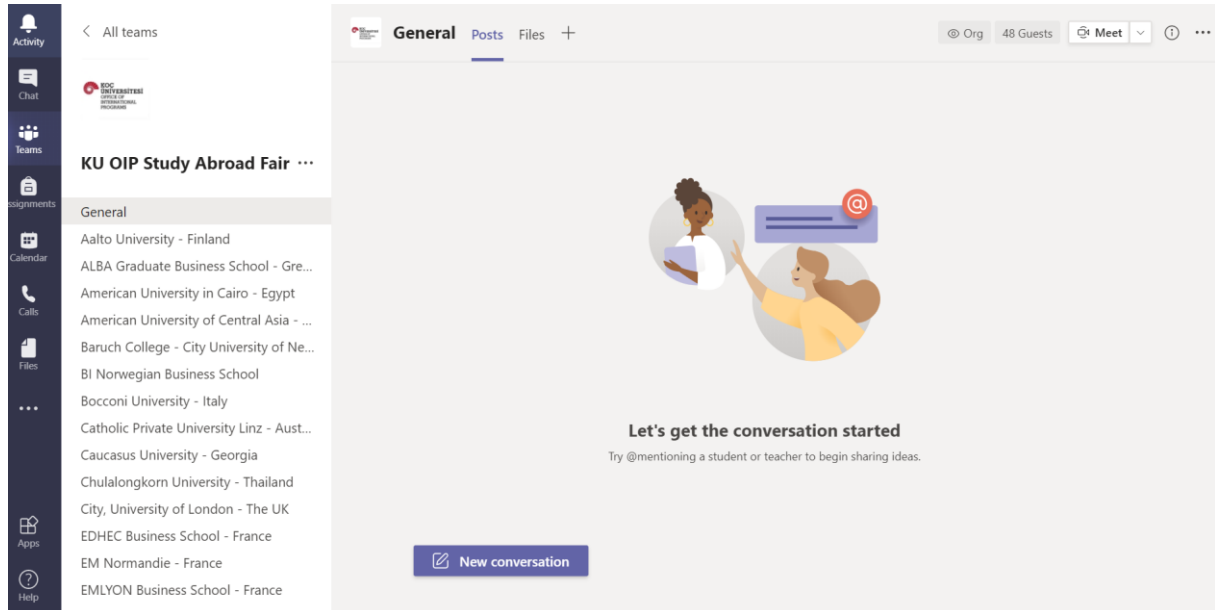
Activity
Chat
Teams
ssignments
Calendar
Calls
Files
...
Apps
Help

< All teams

KOÇ ÜNİVERSİTESİ OFFICE OF INTERNATIONAL PROGRAMS

KU OIP Study Abroad Fair ···

General
Aalto University - Finland
ALBA Graduate Business School - Gre...
American University in Cairo - Egypt
American University of Central Asia - ...
Baruch College - City University of Ne...
BI Norwegian Business School
Bocconi University - Italy
Catholic Private University Linz - Aust...
Caucasus University - Georgia
Chulalongkorn University - Thailand
City, University of London - The UK
EDHEC Business School - France
EM Normandie - France
EMLYON Business School - France

General Posts Files +

Org 48 Guests Meet ···

Let's get the conversation started
Try @mentioning a student or teacher to begin sharing ideas.

New conversation